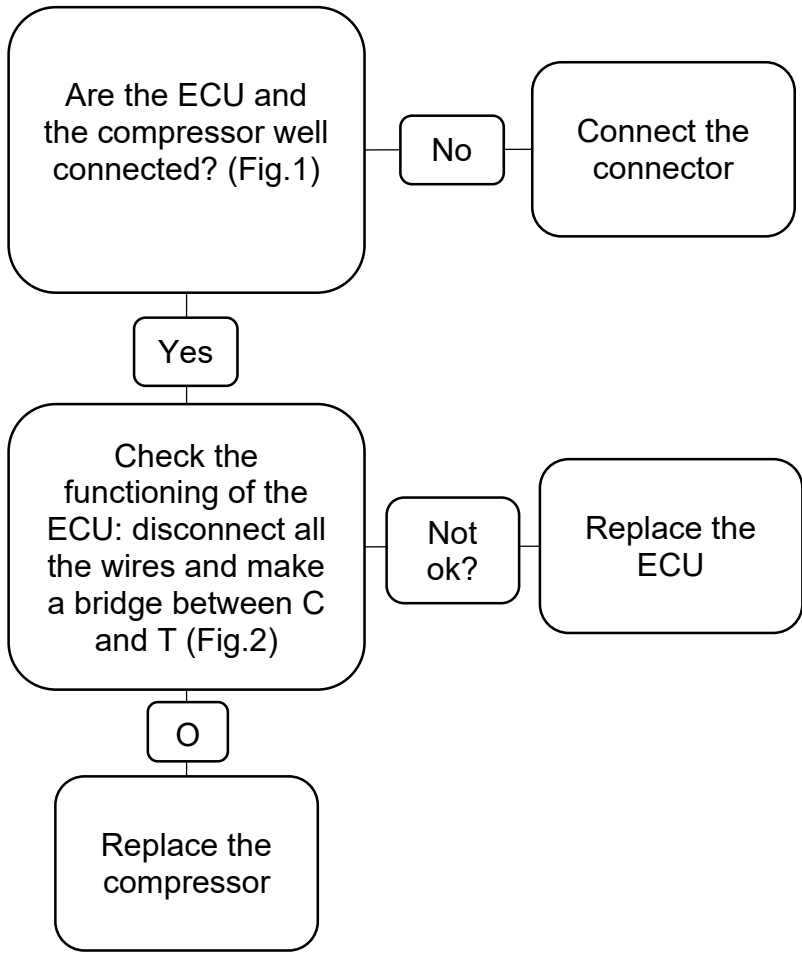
Are the ECU and the compressor well connected? (Fig.1)

No

Connect the connector

Yes

Check the functioning of the ECU: disconnect all the wires and make a bridge between C and T (Fig.2)

Not ok?

Replace the ECU

O

Replace the compressor